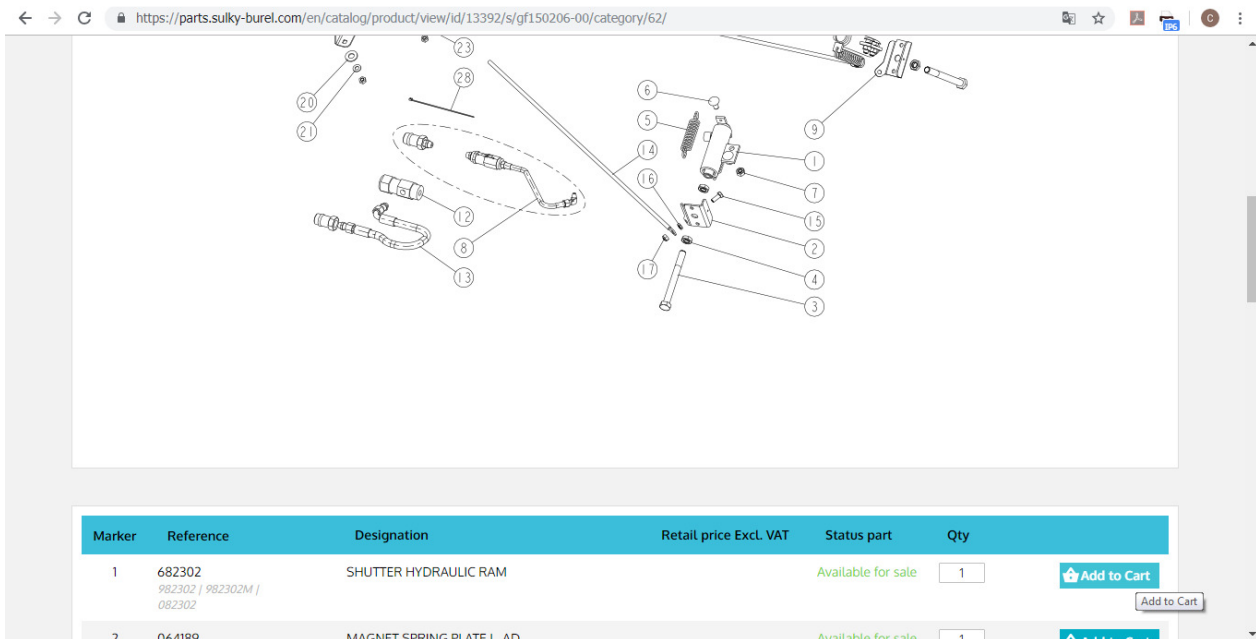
https://parts.sulky-burel.com/en/catalog/product/view/id/13392/s/gf150206-00/category/62/

C

23
28
20
21
12
8
13
6
5
14
16
17
9
1
7
15
2
4
3

| Marker | Reference | Designation | Retail price Excl. VAT | Status part | Qty | |
|---|---|---|---|---|---|---|
| 1 | 682302 982302 \| 982302M \| 082302 | SHUTTER HYDRAULIC RAM | | Available for sale | 1 | Add to Cart |
| 2 | 064189 | MAGNET SPRING PLATE L AD | | Available for sale | 1 | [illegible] |

Add to Cart